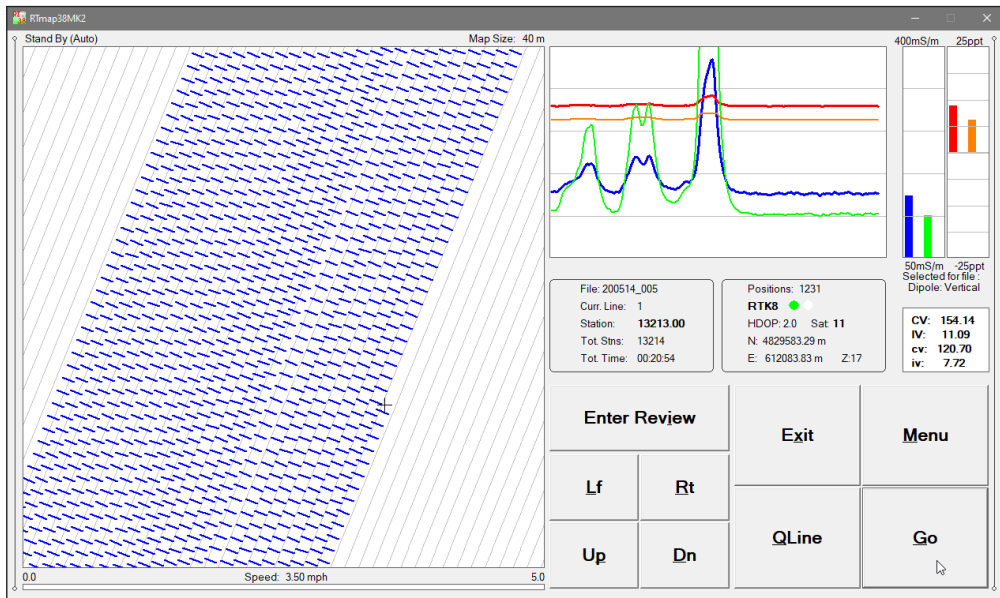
RTmap38MK2

Stand By (Auto)

Map Size: 40 m

400mS/m

25ppt

50mS/m

-25ppt

Selected for file :
Dipole: Vertical

File: 200514_005
Curr. Line: 1
Station: 13213.00
Tot. Stns: 13214
Tot. Time: 00:20:54

Positions: 1231
RTK8
HDOP: 2.0 Sat: 11
N: 4829583.29 m
E: 612083.83 m Z:17

| CV: | 154.14 |
|---|---|
| IV: | 11.09 |
| cv: | 120.70 |
| iv: | 7.72 |

Enter Review

Exit

Menu

Lf

Rt

QLine

Go

Up

Dn

0.0

Speed: 3.50 mph

5.0